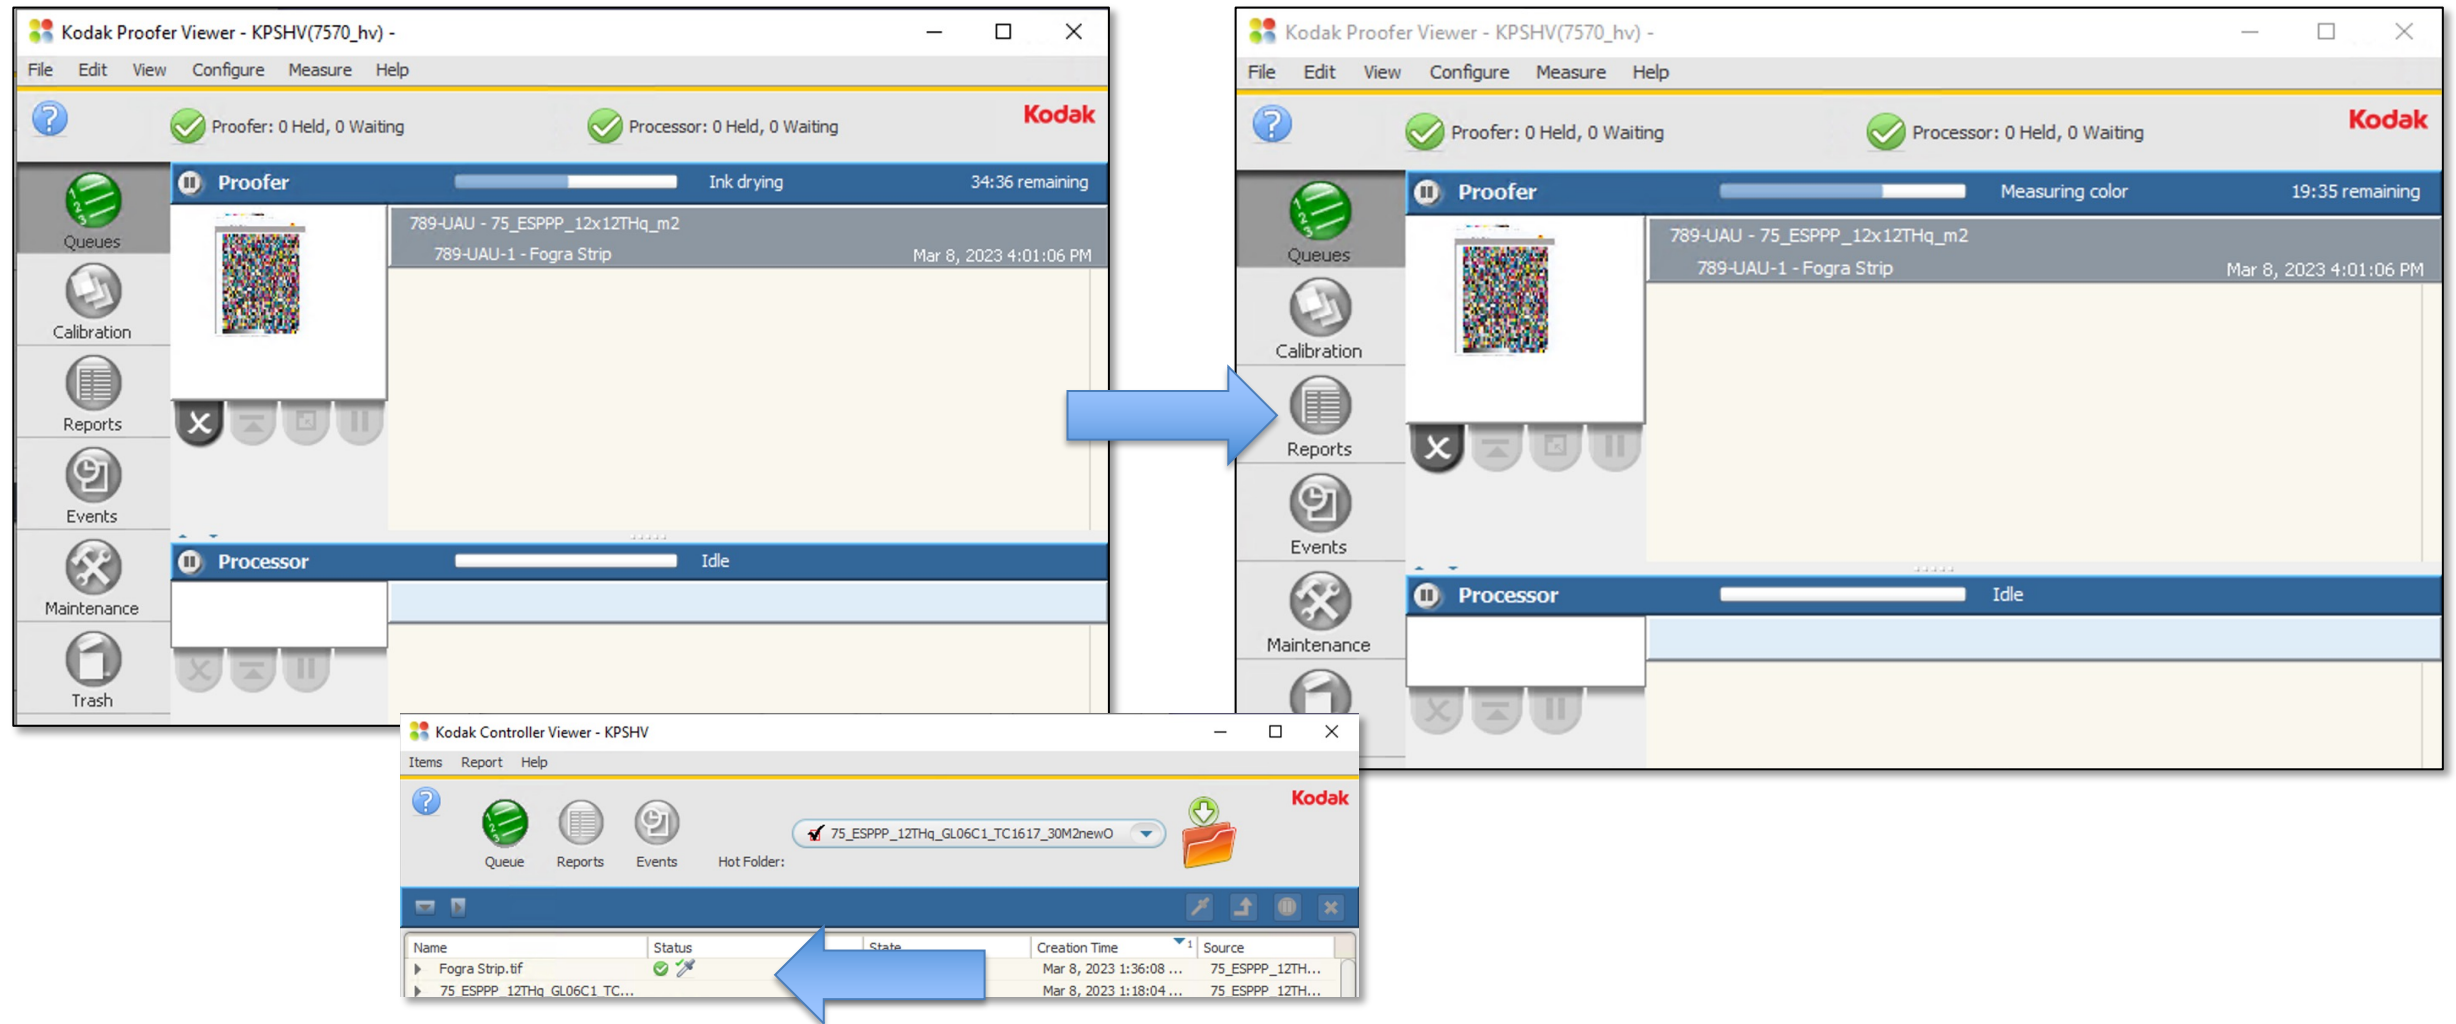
Kodak Proofer Viewer - KPSHV(7570_hv) -

File Edit View Configure Measure Help

Proofer: 0 Held, 0 Waiting

Processor: 0 Held, 0 Waiting

Kodak

Queues

Calibration

Reports

Events

Maintenance

Trash

Proofer

Ink drying

34:36 remaining

789-UAU - 75_ESPPP_12x12THq_m2

789-UAU-1 - Fogra Strip

Mar 8, 2023 4:01:06 PM

Processor

Idle

Kodak Proofer Viewer - KPSHV(7570_hv) -

File Edit View Configure Measure Help

Proofer: 0 Held, 0 Waiting

Processor: 0 Held, 0 Waiting

Kodak

Queues

Calibration

Reports

Events

Maintenance

Proofer

Measuring color

19:35 remaining

789-UAU - 75_ESPPP_12x12THq_m2

789-UAU-1 - Fogra Strip

Mar 8, 2023 4:01:06 PM

Processor

Idle

Kodak Controller Viewer - KPSHV

Items Report Help

Kodak

Queue

Reports

Events

Hot Folder:

75_ESPPP_12THq_GL06C1_TC1617_30M2newO

| Name | Status | State | Creation Time | Source |
|---|---|---|---|---|
| Fogra Strip.tif | | | Mar 8, 2023 1:36:08 ... | 75_ESPPP_12TH... |
| 75_ESPPP_12THq_GL06C1_TC... | | | Mar 8, 2023 1:18:04 ... | 75_ESPPP_12TH... |